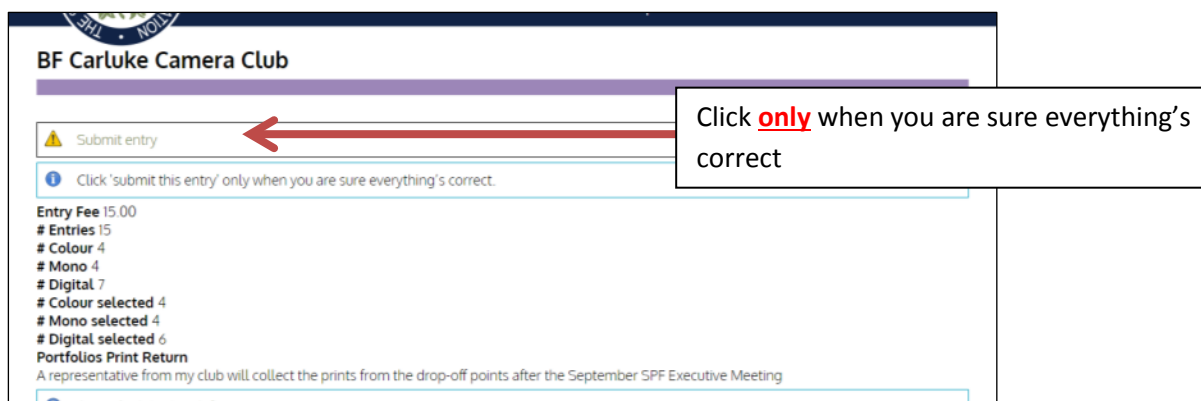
BF Carluke Camera Club

Submit entry

Click **only** when you are sure everything's correct

Click 'submit this entry' only when you are sure everything's correct.

**Entry Fee** 15.00
**# Entries** 15
**# Colour** 4
**# Mono** 4
**# Digital** 7
**# Colour selected** 4
**# Mono selected** 4
**# Digital selected** 6
**Portfolios Print Return**
A representative from my club will collect the prints from the drop-off points after the September SPF Executive Meeting